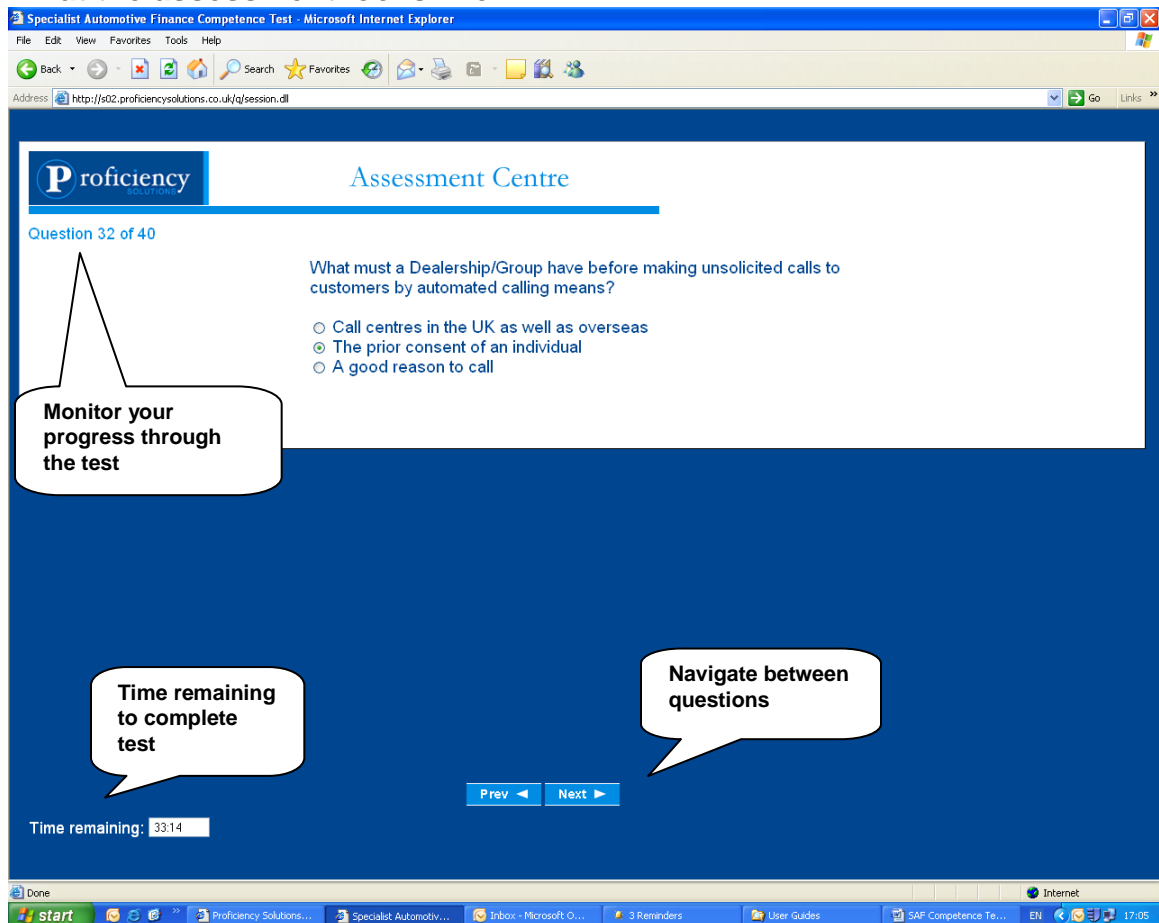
Specialist Automotive Finance Competence Test - Microsoft Internet Explorer

File Edit View Favorites Tools Help

Back Search Favorites

Address http://s02.proficiencysolutions.co.uk/q/session.dll Go Links

Proficiency SOLUTIONS

Assessment Centre

Question 32 of 40

What must a Dealership/Group have before making unsolicited calls to customers by automated calling means?

Call centres in the UK as well as overseas
The prior consent of an individual
A good reason to call

Monitor your progress through the test

Time remaining to complete test

Navigate between questions

Prev Next

Time remaining: 33:14

Done

Internet

start Proficiency Solutions... Specialist Automotiv... Inbox - Microsoft O... 3 Reminders User Guides SAF Competence Te... EN 17:05